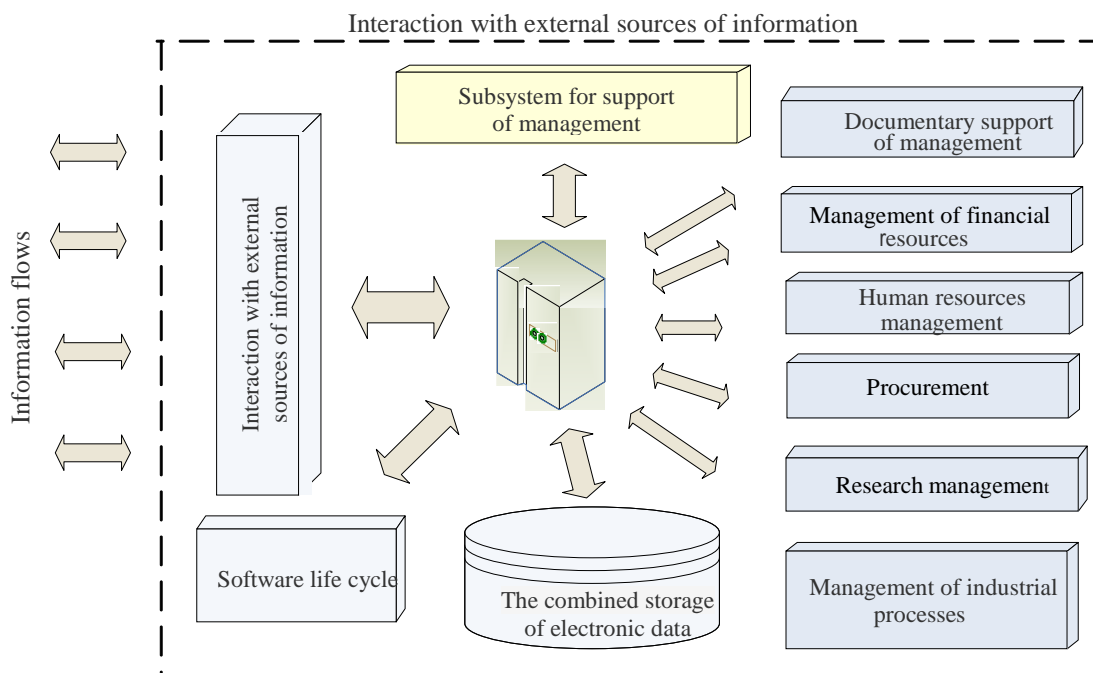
Interaction with external sources of information

Information flows

Subsystem for support of management

Documentary support of management

Management of financial resources

Human resources management

Procurement

Research management

Management of industrial processes

Interaction with external sources of information

Software life cycle

The combined storage of electronic data